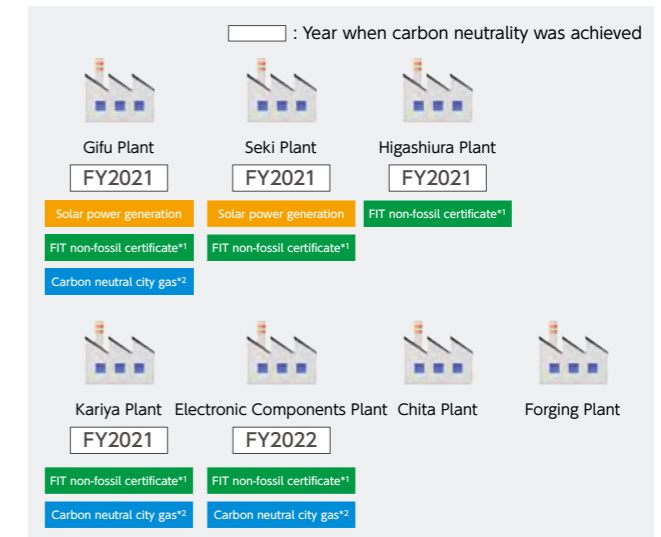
: Year when carbon neutrality was achieved

Gifu Plant
FY2021
Solar power generation
FIT non-fossil certificate*1
Carbon neutral city gas*2

Seki Plant
FY2021
Solar power generation
FIT non-fossil certificate*1

Higashiura Plant
FY2021
FIT non-fossil certificate*1

Kariya Plant
FY2021
FIT non-fossil certificate*1
Carbon neutral city gas*2

Electronic Components Plant
FY2022
FIT non-fossil certificate*1
Carbon neutral city gas*2

Chita Plant

Forging Plant